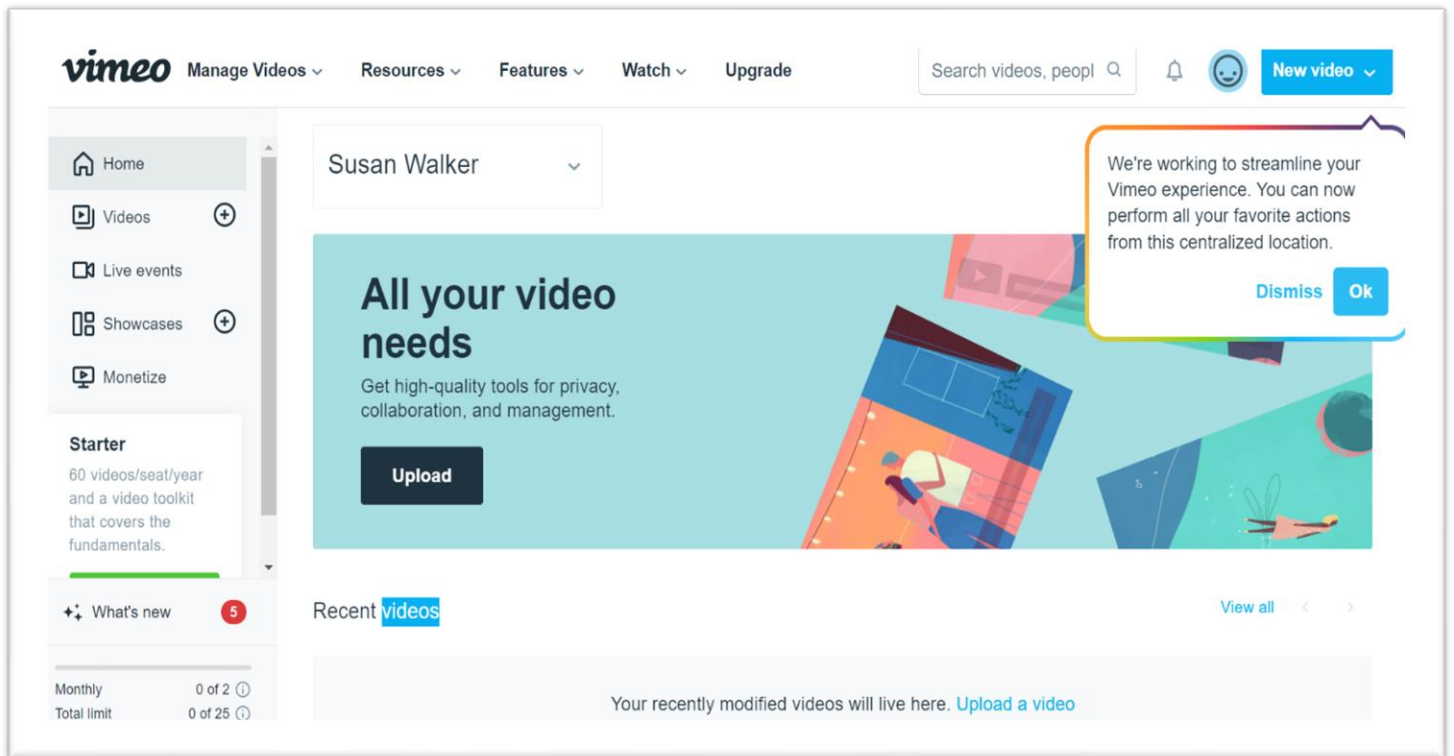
vimeo Manage Videos Resources Features Watch Upgrade

Search videos, peopl

New video

Home
Videos
Live events
Showcases
Monetize

Starter
60 videos/seat/year and a video toolkit that covers the fundamentals.

What's new 5

Monthly 0 of 2
Total limit 0 of 25

Susan Walker

All your video needs
Get high-quality tools for privacy, collaboration, and management.

Upload

We're working to streamline your Vimeo experience. You can now perform all your favorite actions from this centralized location.

Dismiss Ok

Recent videos

View all

Your recently modified videos will live here. Upload a video